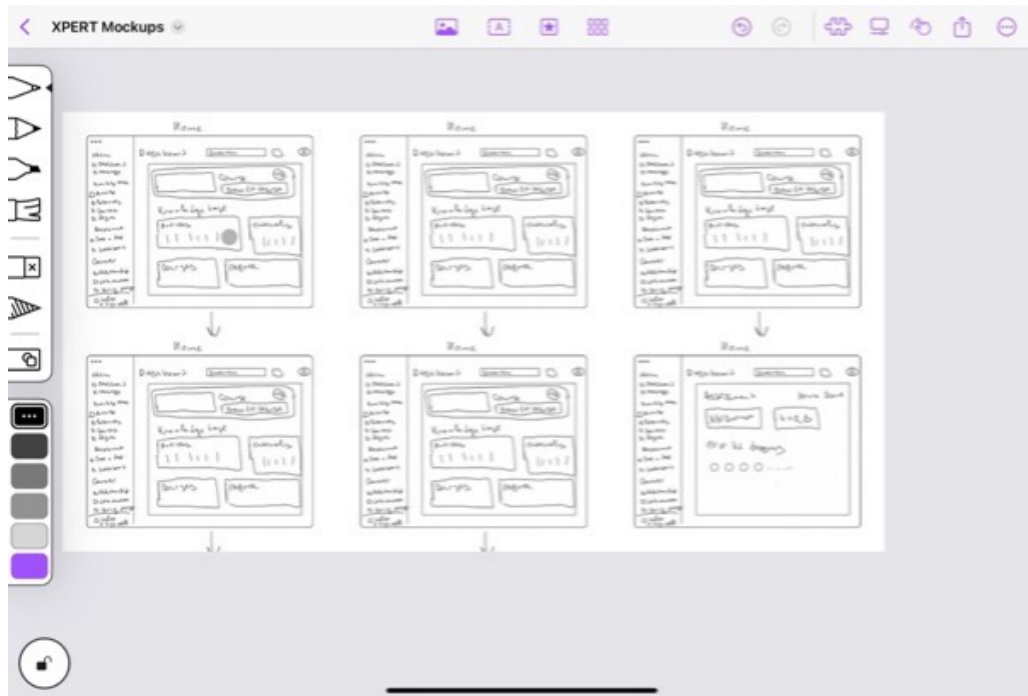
XPERT Mockups

Home

Dashboard

Course

Knowledge Level

Home

Dashboard

Course

Knowledge Level

Home

Dashboard

Course

Knowledge Level

Home

Dashboard

Course

Knowledge Level

Home

Dashboard

Course

Knowledge Level

Home

Dashboard

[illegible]